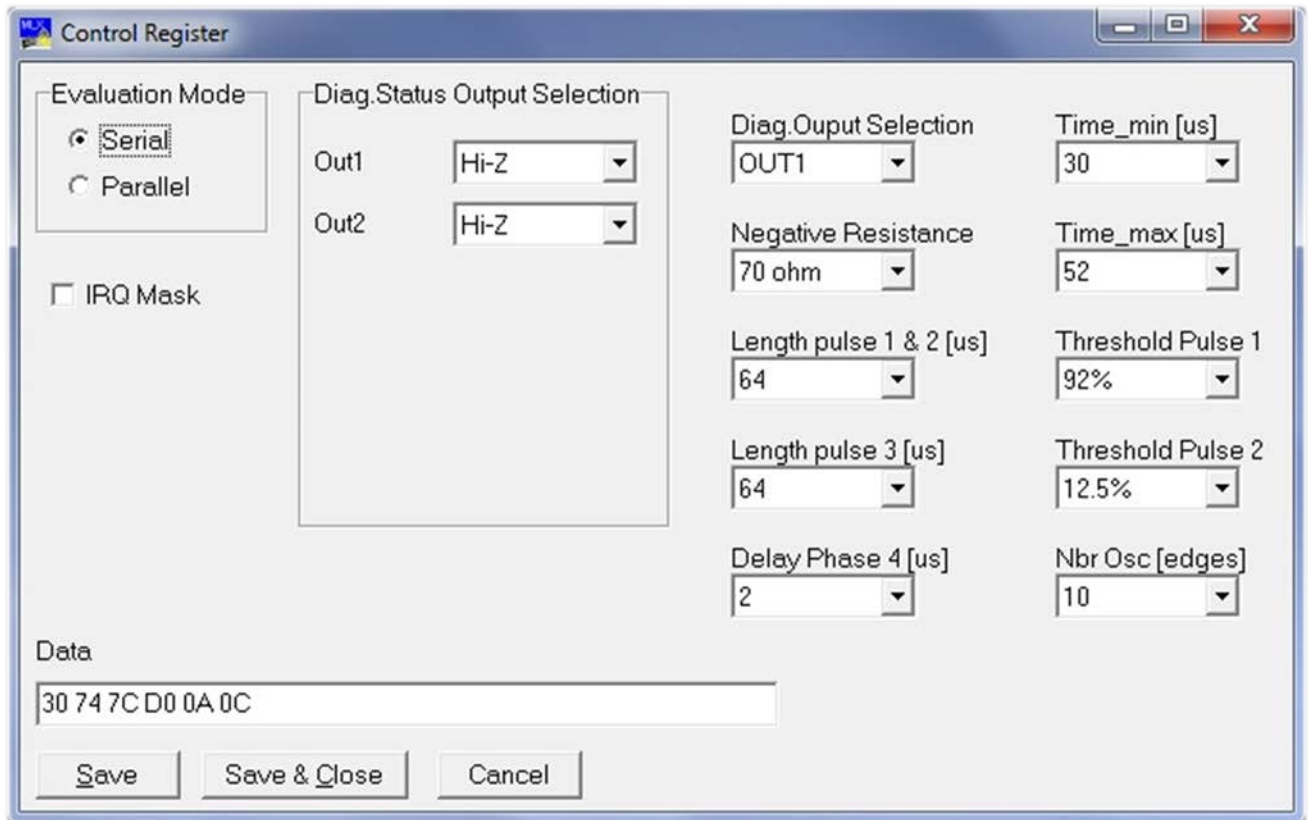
Control Register

Evaluation Mode
Serial
Parallel

IRQ Mask

Diag.Status Output Selection
Out1 Hi-Z
Out2 Hi-Z

Diag.Ouput Selection
OUT1

Negative Resistance
70 ohm

Length pulse 1 & 2 [us]
64

Length pulse 3 [us]
64

Delay Phase 4 [us]
2

Time_min [us]
30

Time_max [us]
52

Threshold Pulse 1
92%

Threshold Pulse 2
12.5%

Nbr Osc [edges]
10

Data
30 74 7C D0 0A 0C

Save
Save & Close
Cancel